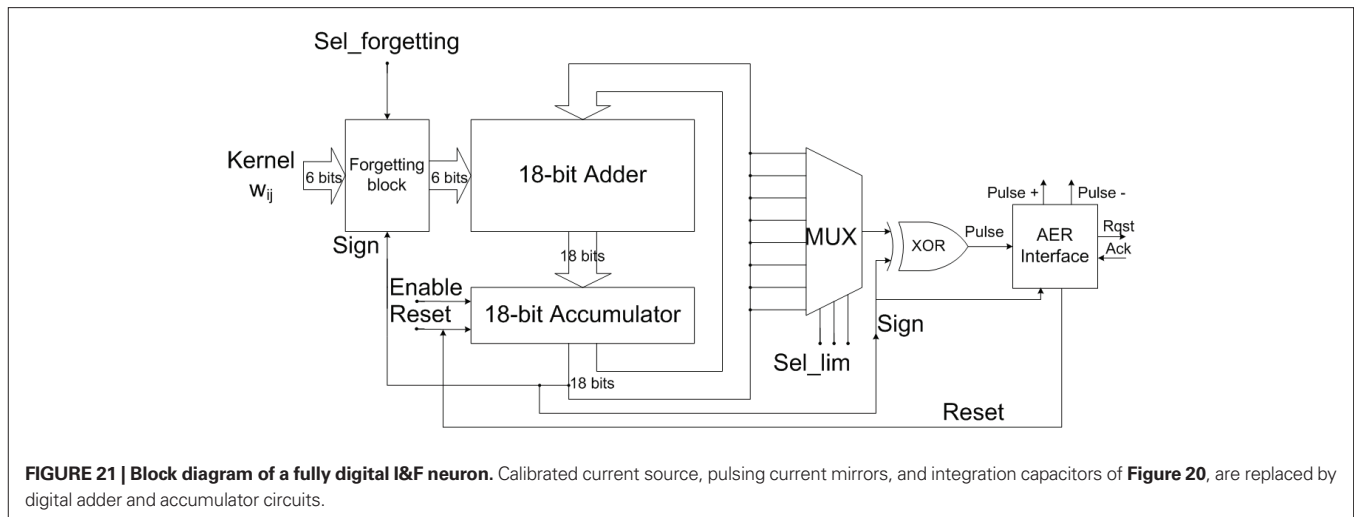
Sel_forgetting

Kernel $w_{ij}$

6 bits

Forgetting block

6 bits

18-bit Adder

Sign

18 bits

Enable

Reset

18-bit Accumulator

18 bits

MUX

Sel_lim

XOR

Pulse

Pulse +

Pulse -

AER Interface

Rqst

Ack

Sign

Reset

**FIGURE 21 | Block diagram of a fully digital I&F neuron.** Calibrated current source, pulsing current mirrors, and integration capacitors of **Figure 20**, are replaced by digital adder and accumulator circuits.